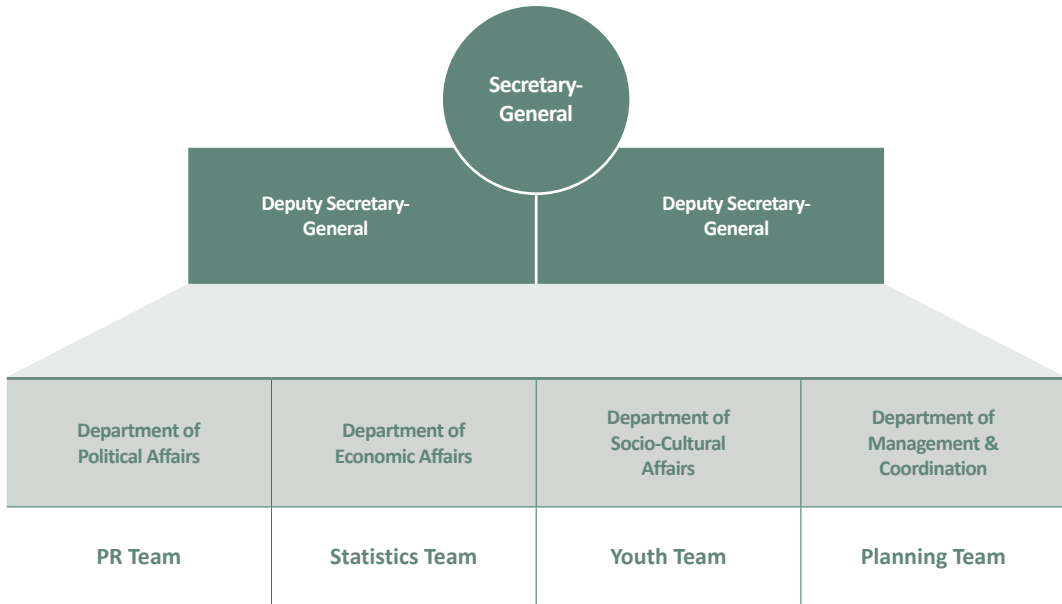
Secretary-General

Deputy Secretary-General

Deputy Secretary-General

| Department of Political Affairs | Department of Economic Affairs | Department of Socio-Cultural Affairs | Department of Management & Coordination |
|---|---|---|---|
| PR Team | Statistics Team | Youth Team | Planning Team |